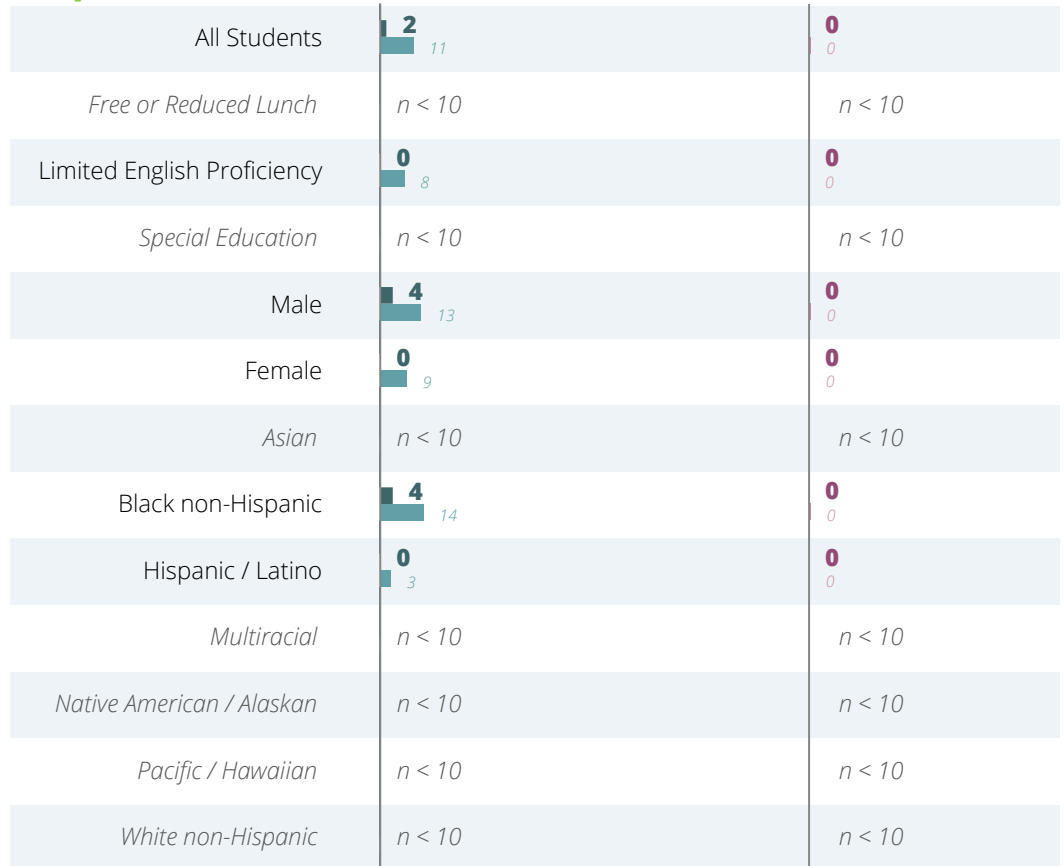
| | | |
|---|---|---|
| All Students | 2 11 | 0 0 |
| *Free or Reduced Lunch* | *n < 10* | *n < 10* |
| Limited English Proficiency | 0 8 | 0 0 |
| *Special Education* | *n < 10* | *n < 10* |
| Male | 4 13 | 0 0 |
| Female | 0 9 | 0 0 |
| *Asian* | *n < 10* | *n < 10* |
| Black non-Hispanic | 4 14 | 0 0 |
| Hispanic / Latino | 0 3 | 0 0 |
| *Multiracial* | *n < 10* | *n < 10* |
| *Native American / Alaskan* | *n < 10* | *n < 10* |
| *Pacific / Hawaiian* | *n < 10* | *n < 10* |
| *White non-Hispanic* | *n < 10* | *n < 10* |